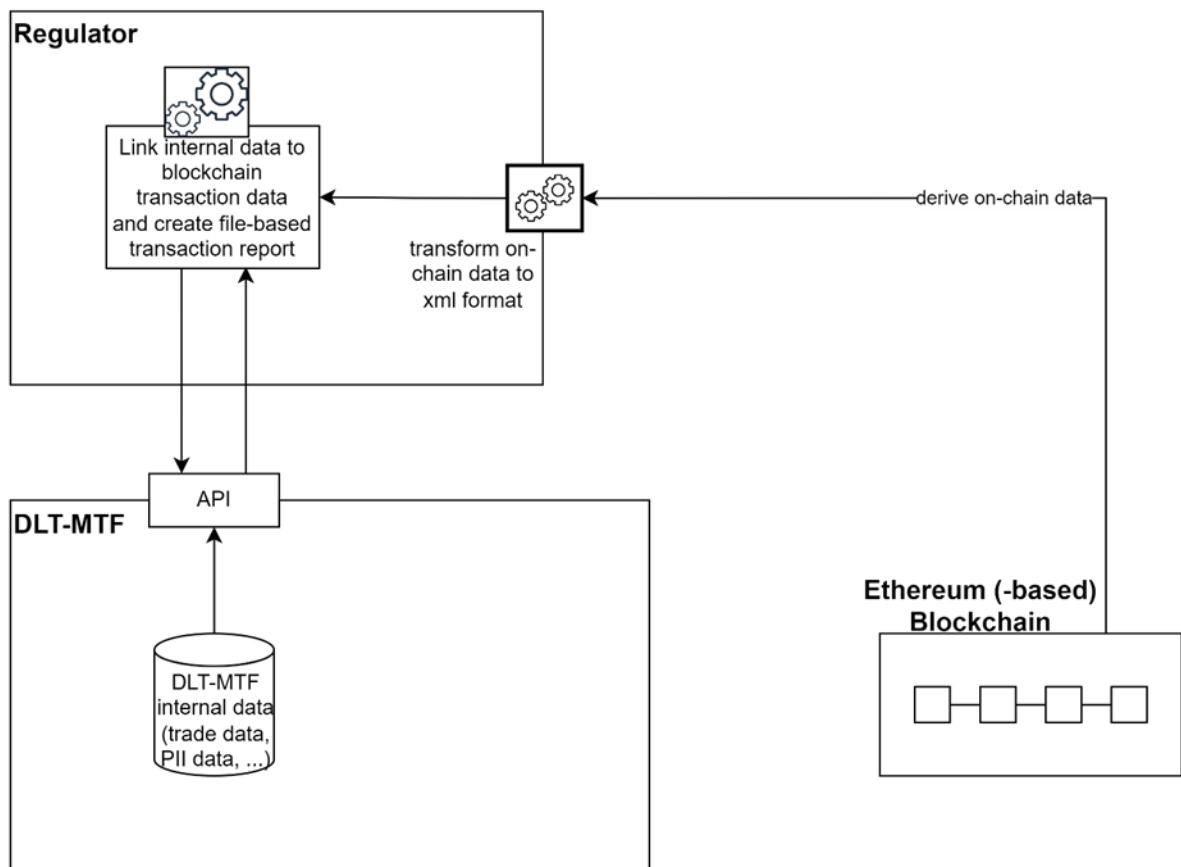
Regulator

Link internal data to blockchain transaction data and create file-based transaction report

transform on-chain data to xml format

derive on-chain data

API

DLT-MTF

DLT-MTF internal data (trade data, PII data, ...)

Ethereum (-based) Blockchain